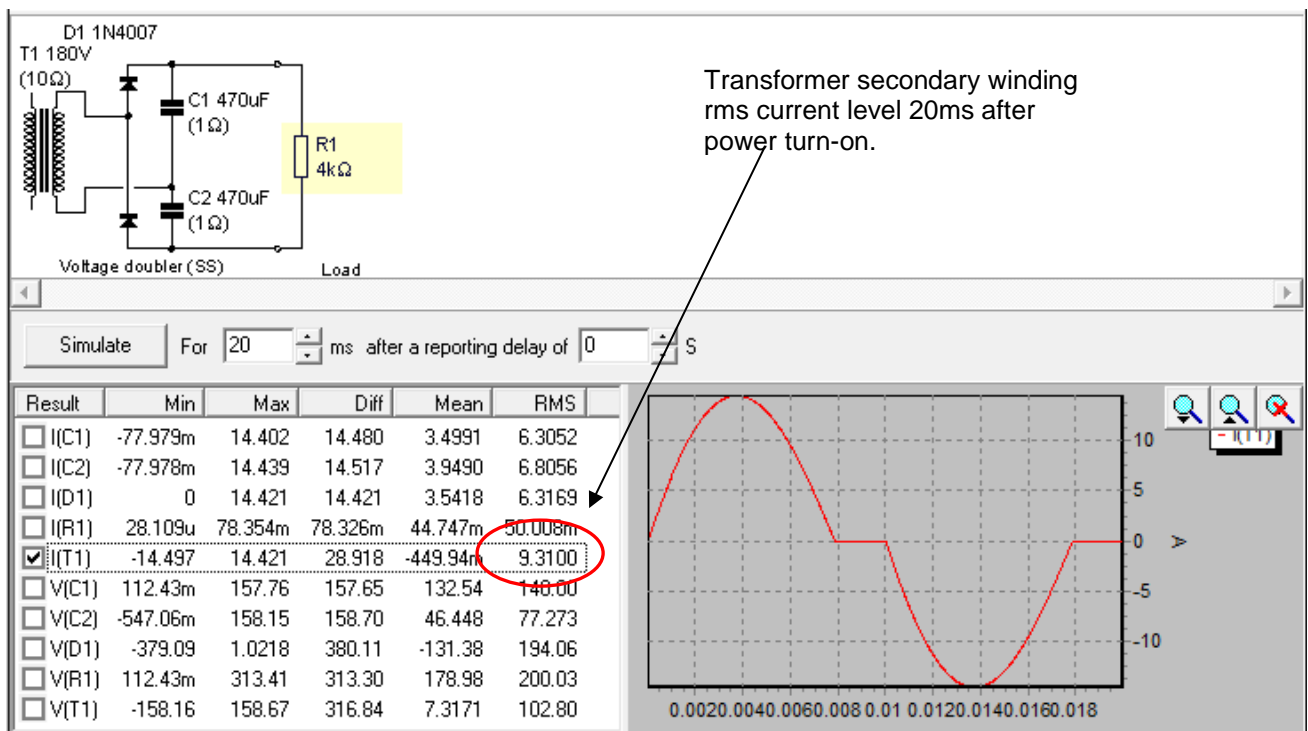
D1 1N4007
T1 180V
(10Ω)
C1 470uF
(1Ω)
R1
4kΩ
C2 470uF
(1Ω)
Voltage doubler (SS)
Load

Transformer secondary winding rms current level 20ms after power turn-on.

Simulate For 20 ms after a reporting delay of 0 S

| Result | Min | Max | Diff | Mean | RMS |
|---|---|---|---|---|---|
| I(C1) | -77.979m | 14.402 | 14.480 | 3.4991 | 6.3052 |
| I(C2) | -77.978m | 14.439 | 14.517 | 3.9490 | 6.8056 |
| I(D1) | 0 | 14.421 | 14.421 | 3.5418 | 6.3169 |
| I(R1) | 28.109u | 78.354m | 78.326m | 44.747m | 50.008m |
| I(T1) | -14.497 | 14.421 | 28.918 | -449.94m | 9.3100 |
| V(C1) | 112.43m | 157.76 | 157.65 | 132.54 | 140.00 |
| V(C2) | -547.06m | 158.15 | 158.70 | 46.448 | 77.273 |
| V(D1) | -379.09 | 1.0218 | 380.11 | -131.38 | 194.06 |
| V(R1) | 112.43m | 313.41 | 313.30 | 178.98 | 200.03 |
| V(T1) | -158.16 | 158.67 | 316.84 | 7.3171 | 102.80 |

- I(T1)
10
5
0
-5
-10
A
0.0020.0040.0060.008 0.01 0.0120.0140.0160.018